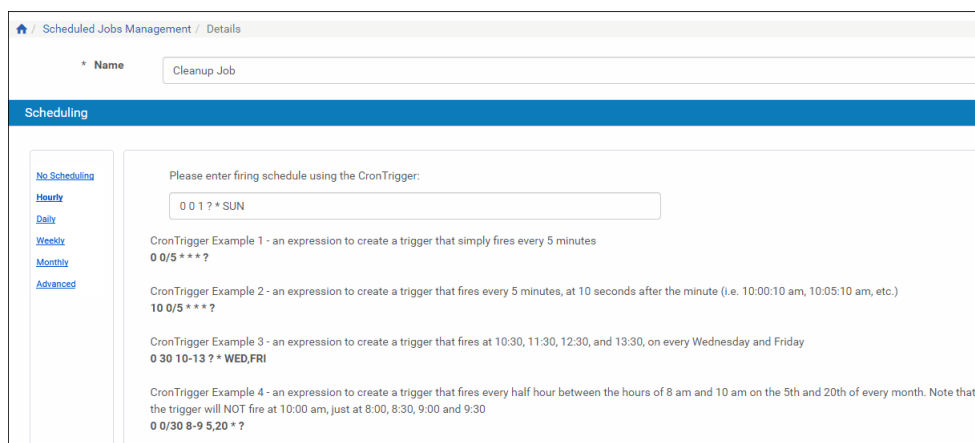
/ Scheduled Jobs Management / Details

* Name

Cleanup Job

Scheduling

No Scheduling
Hourly
Daily
Weekly
Monthly
Advanced

Please enter firing schedule using the CronTrigger:

0 0 1 ? * SUN

CronTrigger Example 1 - an expression to create a trigger that simply fires every 5 minutes
0 0/5 * * * ?

CronTrigger Example 2 - an expression to create a trigger that fires every 5 minutes, at 10 seconds after the minute (i.e. 10:00:10 am, 10:05:10 am, etc.)
10 0/5 * * * ?

CronTrigger Example 3 - an expression to create a trigger that fires at 10:30, 11:30, 12:30, and 13:30, on every Wednesday and Friday
0 30 10-13 ? * WED,FRI

CronTrigger Example 4 - an expression to create a trigger that fires every half hour between the hours of 8 am and 10 am on the 5th and 20th of every month. Note that the trigger will NOT fire at 10:00 am, just at 8:00, 8:30, 9:00 and 9:30
0 0/30 8-9 5,20 * ?